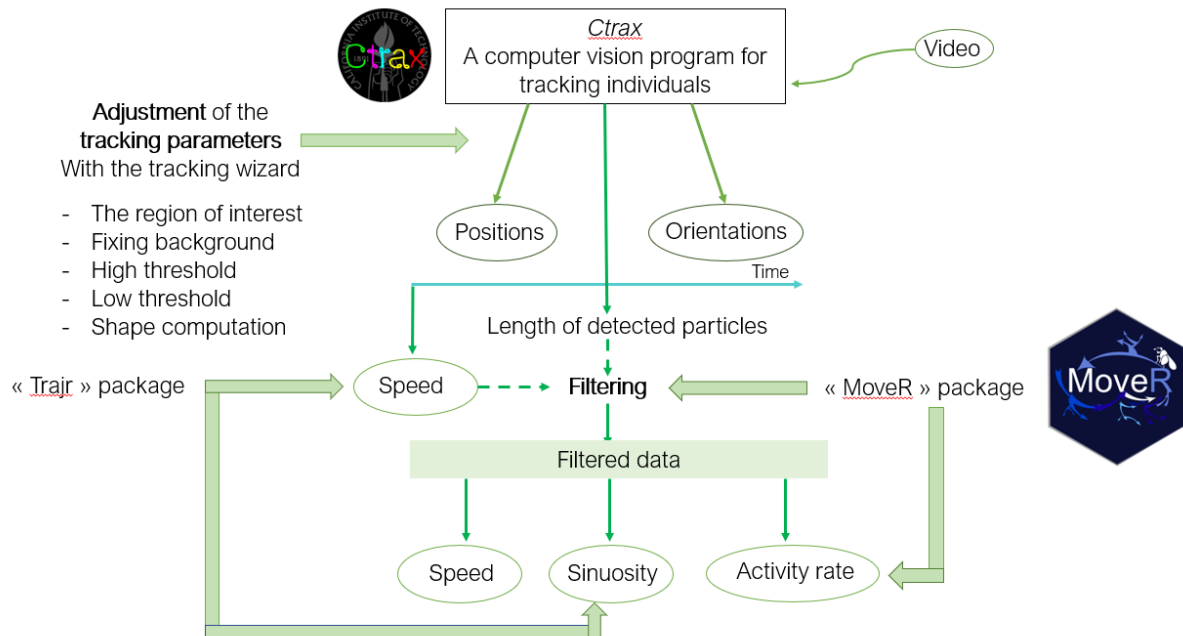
CALIFORNIA INSTITUTE OF TECHNOLOGY
1891
Ctrax

*Ctrax*
A computer vision program for tracking individuals

Video

**Adjustment** of the **tracking parameters**
With the tracking wizard

- The region of interest
- Fixing background
- High threshold
- Low threshold
- Shape computation

Positions

Orientations

Time

Length of detected particles

« Trajr » package

Speed

**Filtering**

« MoveR » package

MoveR

Filtered data

Speed

Sinuosity

Activity rate